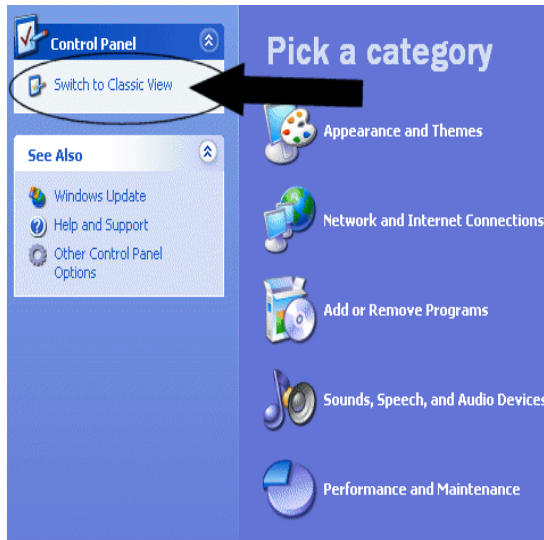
Control Panel

Switch to Classic View

See Also

Windows Update

Help and Support

Other Control Panel Options

Pick a category

Appearance and Themes

Network and Internet Connections

Add or Remove Programs

Sounds, Speech, and Audio Devices

Performance and Maintenance